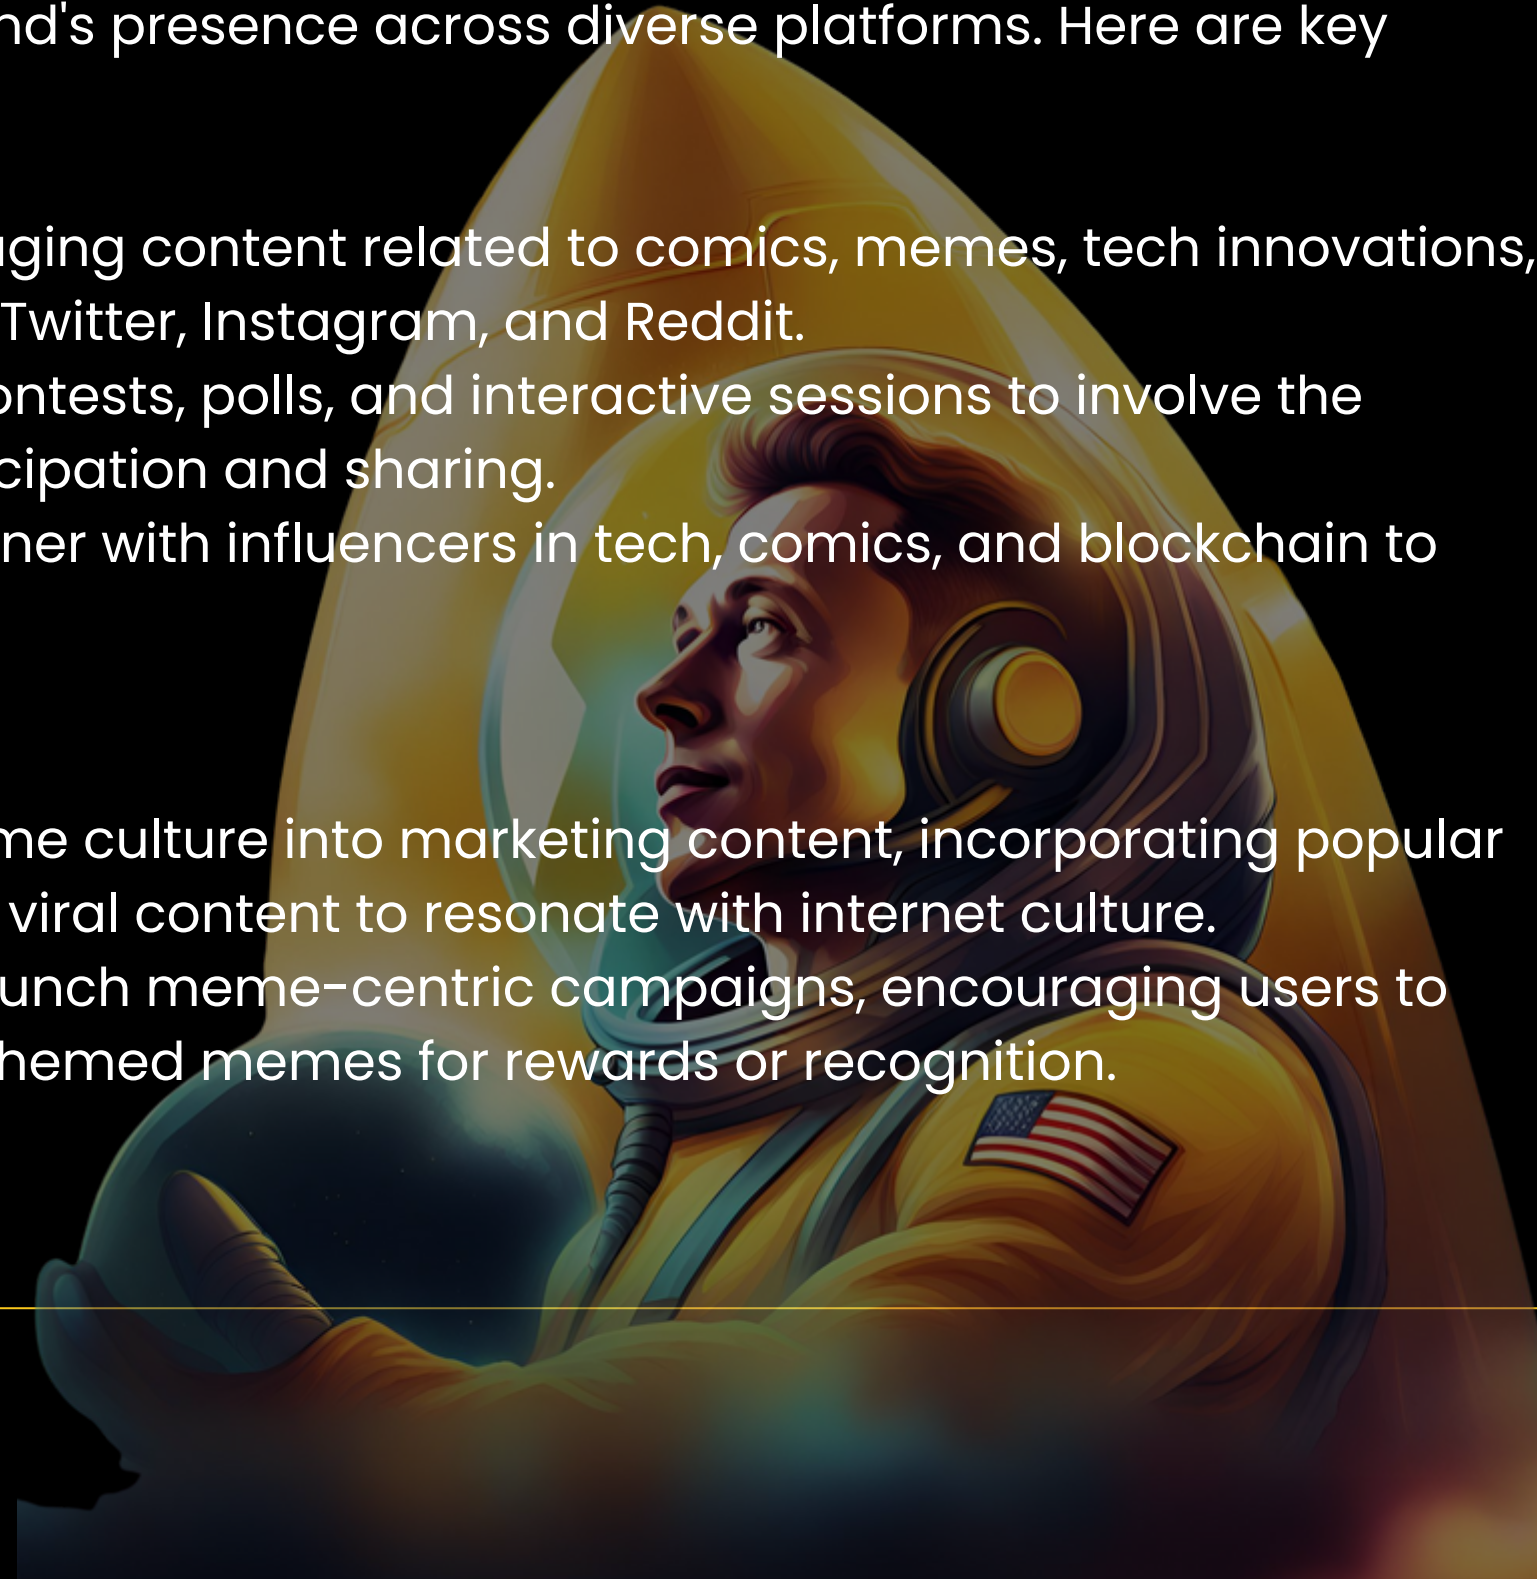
nd's presence across diverse platforms. Here are key

iging content related to comics, memes, tech innovations, Twitter, Instagram, and Reddit.
ontests, polls, and interactive sessions to involve the cipation and sharing.
ner with influencers in tech, comics, and blockchain to

me culture into marketing content, incorporating popular viral content to resonate with internet culture.
unch meme-centric campaigns, encouraging users to hemed memes for rewards or recognition.